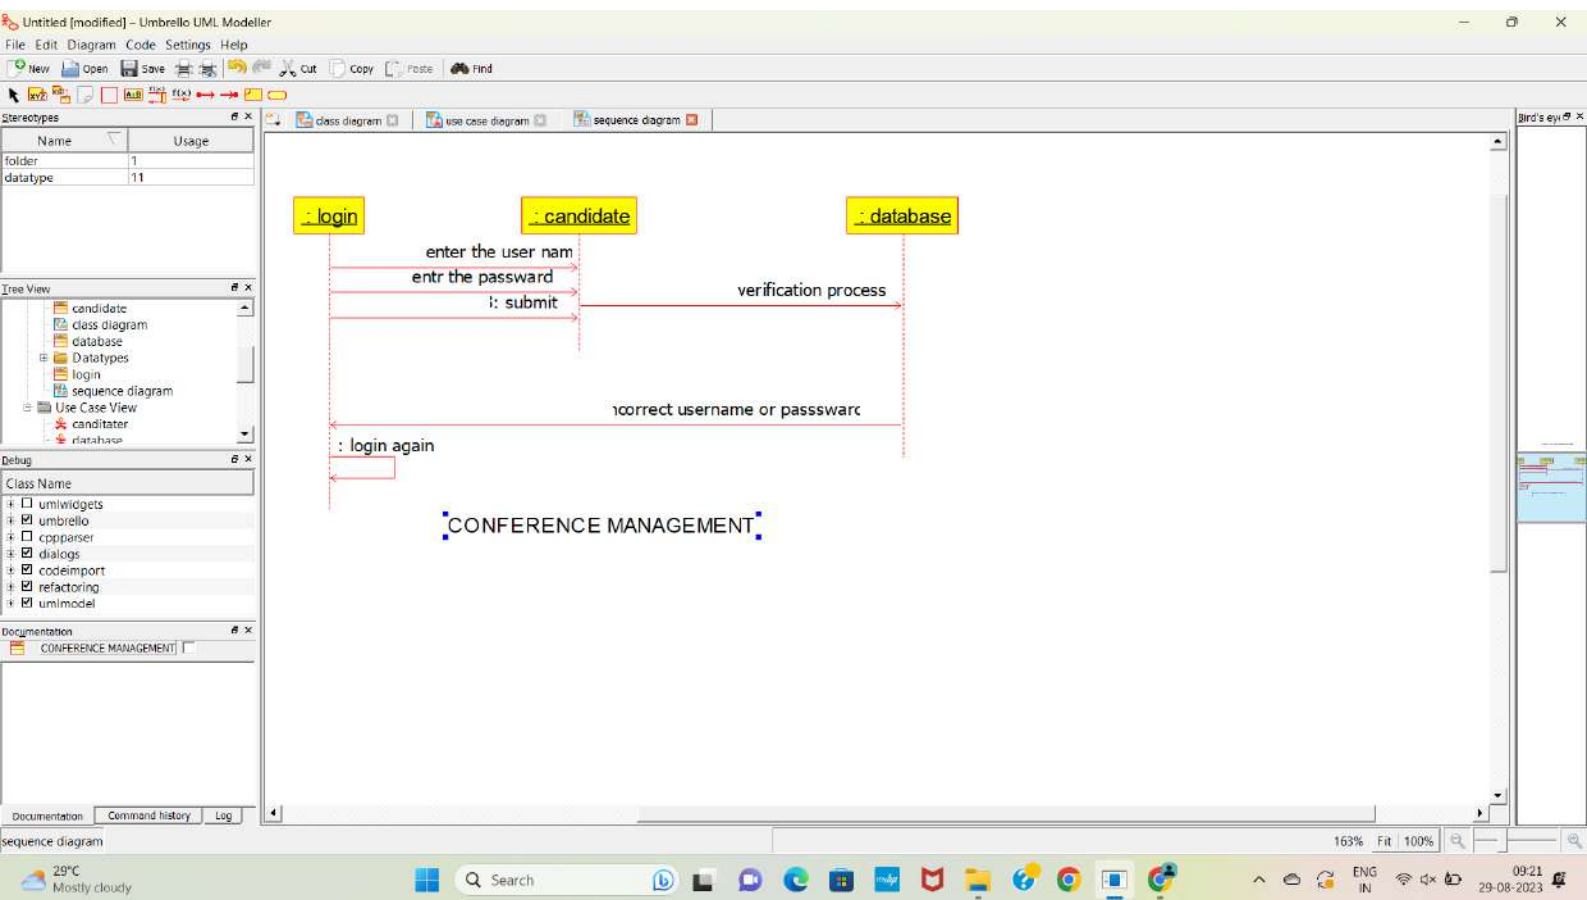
Untitled [modified] – Umbrello UML Modeller

File Edit Diagram Code Settings Help

New Open Save Cut Copy Paste Find

Stereotypes

| Name | Usage |
|---|---|
| folder | 1 |
| datatype | 11 |

Tree View

candidate
class diagram
database
Datatypes
login
sequence diagram
Use Case View
canditater
database

Debug

Class Name

umlwidgets
umbrello
cppparser
dialogs
codeimport
refactoring
umlmodel

Documentation

CONFERENCE MANAGEMENT

Documentation Command history Log

class diagram use case diagram sequence diagram

: login

: candidate

: database

enter the user nam

entr the passward

i: submit

verification process

ıcorrect username or passswarc

: login again

CONFERENCE MANAGEMENT

Bird's eye

sequence diagram

163% Fit 100%

29°C
Mostly cloudy

Search

ENG
IN

09:21
29-08-2023